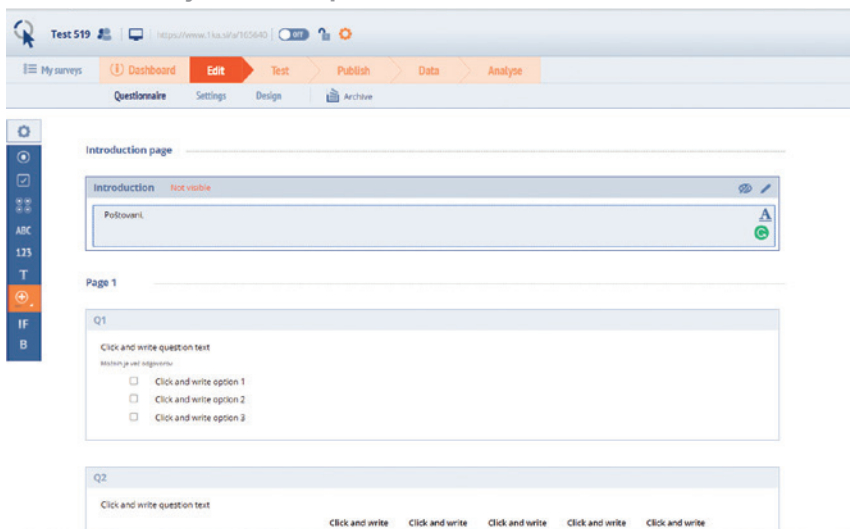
Test 519 https://www.1ka.si/a/165640 OFF

My surveys Dashboard Edit Test Publish Data Analyse

Questionnaire Settings Design Archive

ABC
123
T
IF
B

Introduction page

Introduction Not visible

Poštovani,

Page 1

Q1

Click and write question text

Možnih je več odgovorov

Click and write option 1

Click and write option 2

Click and write option 3

Q2

Click and write question text

Click and write Click and write Click and write Click and write Click and write